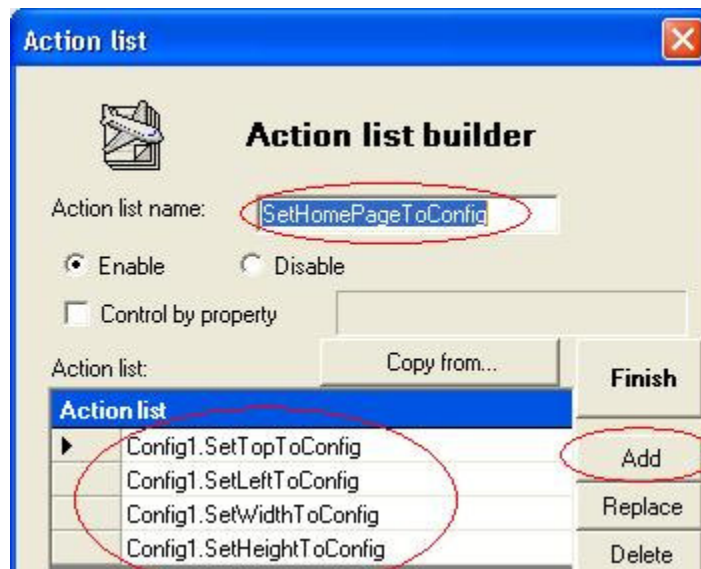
Action list

Action list builder

Action list name: SetHomePageToConfig

Enable  Disable

Control by property

Action list:

Copy from...

Finish

| Action list |
|---|
| Config1.SetTopToConfig |
| Config1.SetLeftToConfig |
| Config1.SetWidthToConfig |
| Config1.SetHeightToConfig |

Add

Replace

Delete